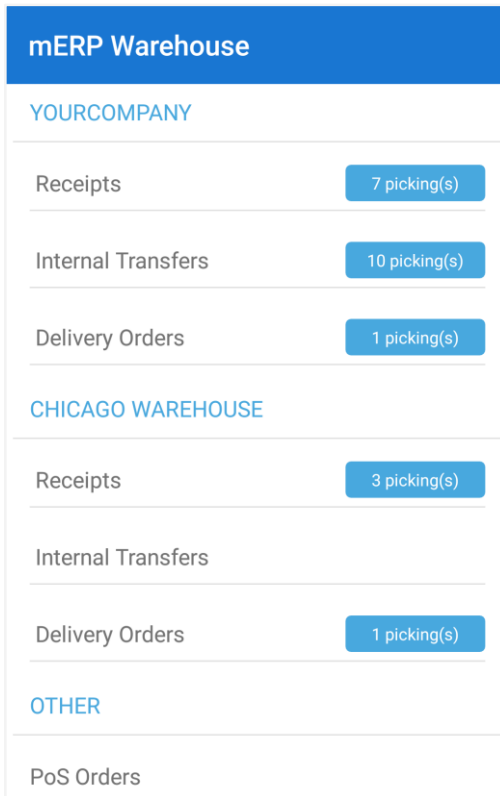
mERP Warehouse

YOURCOMPANY

Receipts 7 picking(s)

Internal Transfers 10 picking(s)

Delivery Orders 1 picking(s)

CHICAGO WAREHOUSE

Receipts 3 picking(s)

Internal Transfers

Delivery Orders 1 picking(s)

OTHER

PoS Orders